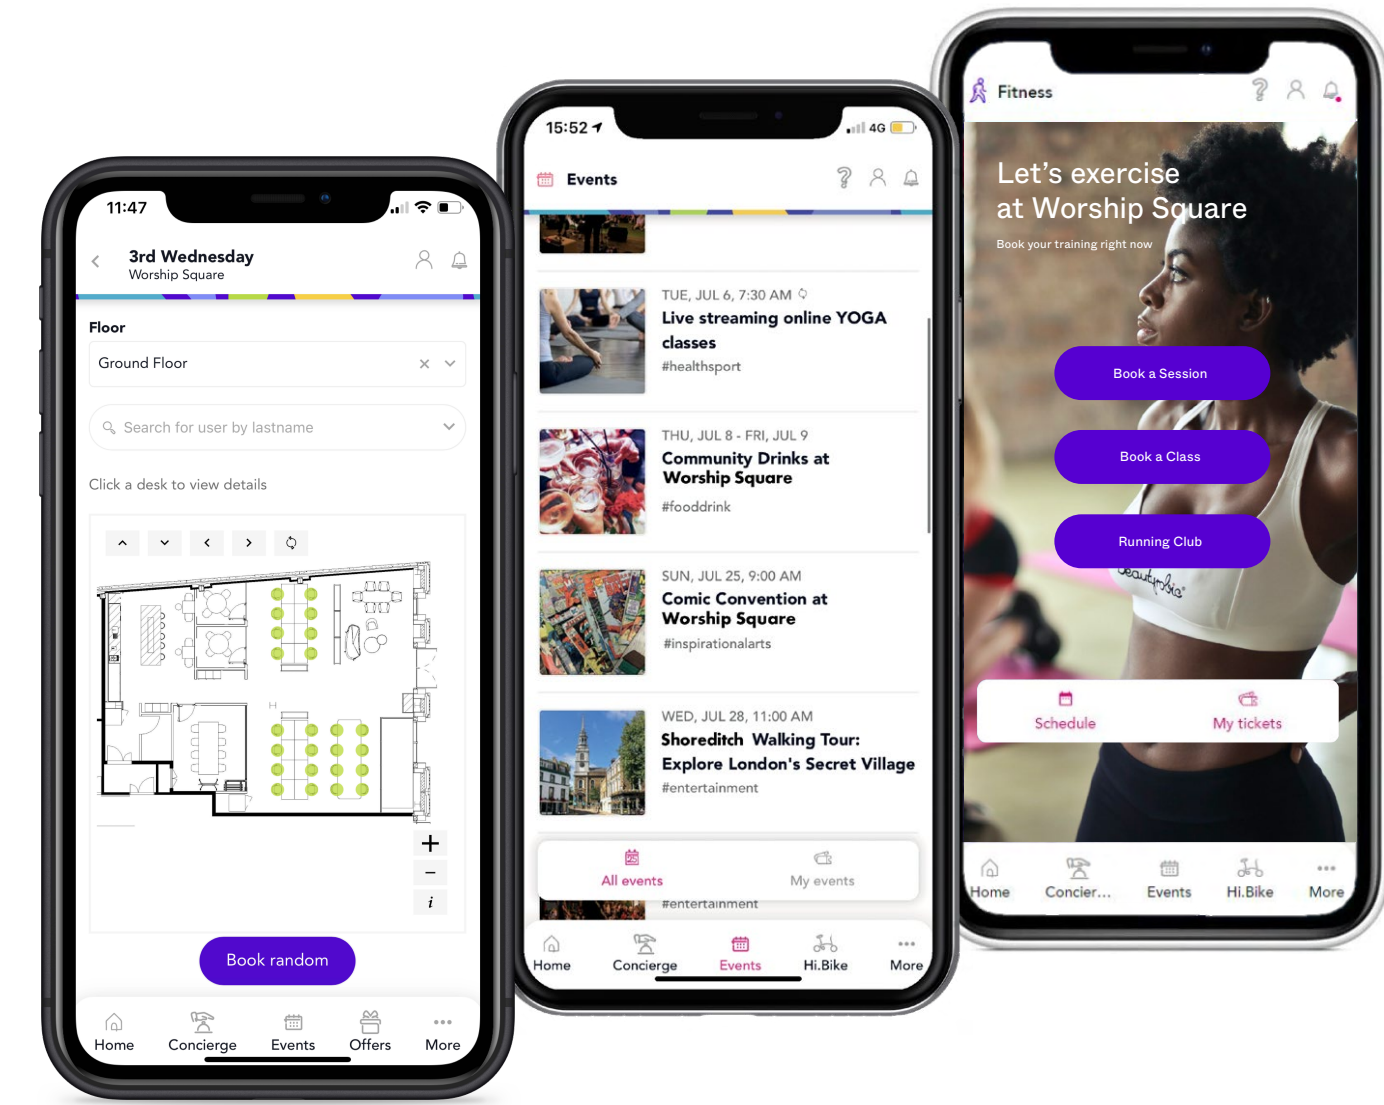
11:47

3rd Wednesday
Worship Square

Floor

Ground Floor

Search for user by lastname

Click a desk to view details

H

+
−
i

Book random

Home
Concierge
Events
Offers
More

15:52

4G

Events

TUE, JUL 6, 7:30 AM
Live streaming online YOGA classes
#healthsport

THU, JUL 8 - FRI, JUL 9
Community Drinks at Worship Square
#fooddrink

SUN, JUL 25, 9:00 AM
Comic Convention at Worship Square
#inspirationalarts

WED, JUL 28, 11:00 AM
Shoreditch Walking Tour: Explore London's Secret Village
#entertainment

All events
My events

#entertainment

Home
Concierge
Events
Hi.Bike
More

Fitness

Let's exercise at Worship Square
Book your training right now

Book a Session
Book a Class
Running Club

Schedule
My tickets

Home
Concier...
Events
Hi.Bike
More